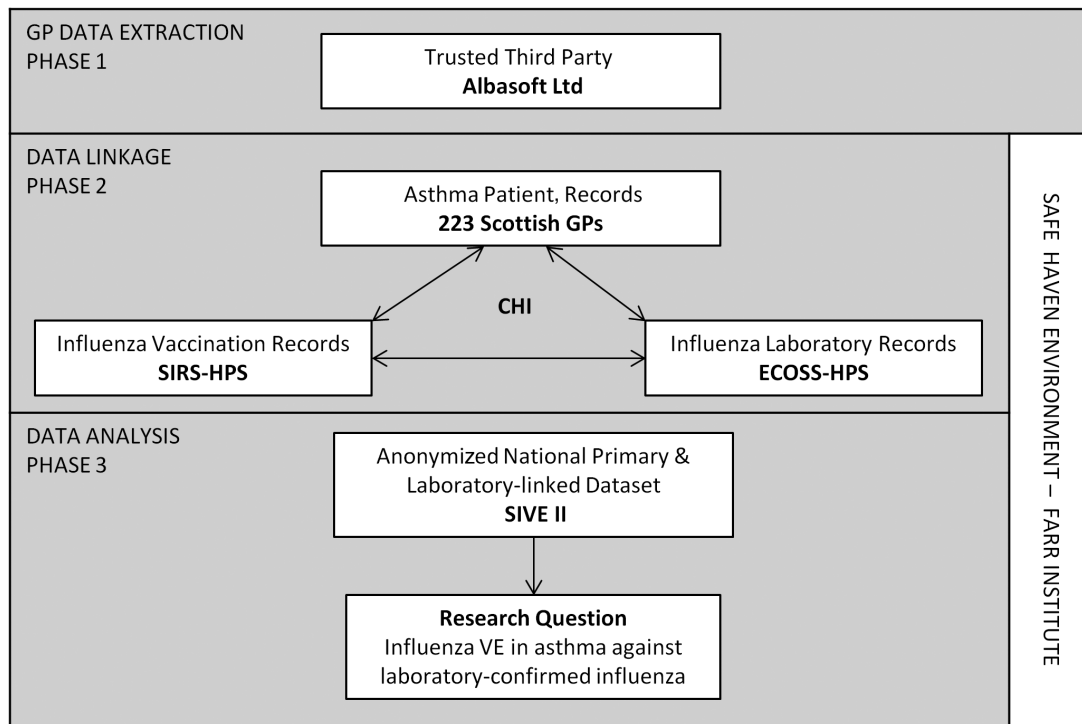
GP DATA EXTRACTION
PHASE 1

Trusted Third Party
**Albasoft Ltd**

DATA LINKAGE
PHASE 2

Asthma Patient, Records
**223 Scottish GPs**

**CHI**

Influenza Vaccination Records
**SIRS-HPS**

Influenza Laboratory Records
**ECOSS-HPS**

DATA ANALYSIS
PHASE 3

Anonymized National Primary & Laboratory-linked Dataset
**SIVE II**

**Research Question**
Influenza VE in asthma against laboratory-confirmed influenza

SAFE HAVEN ENVIRONMENT – FARR INSTITUTE